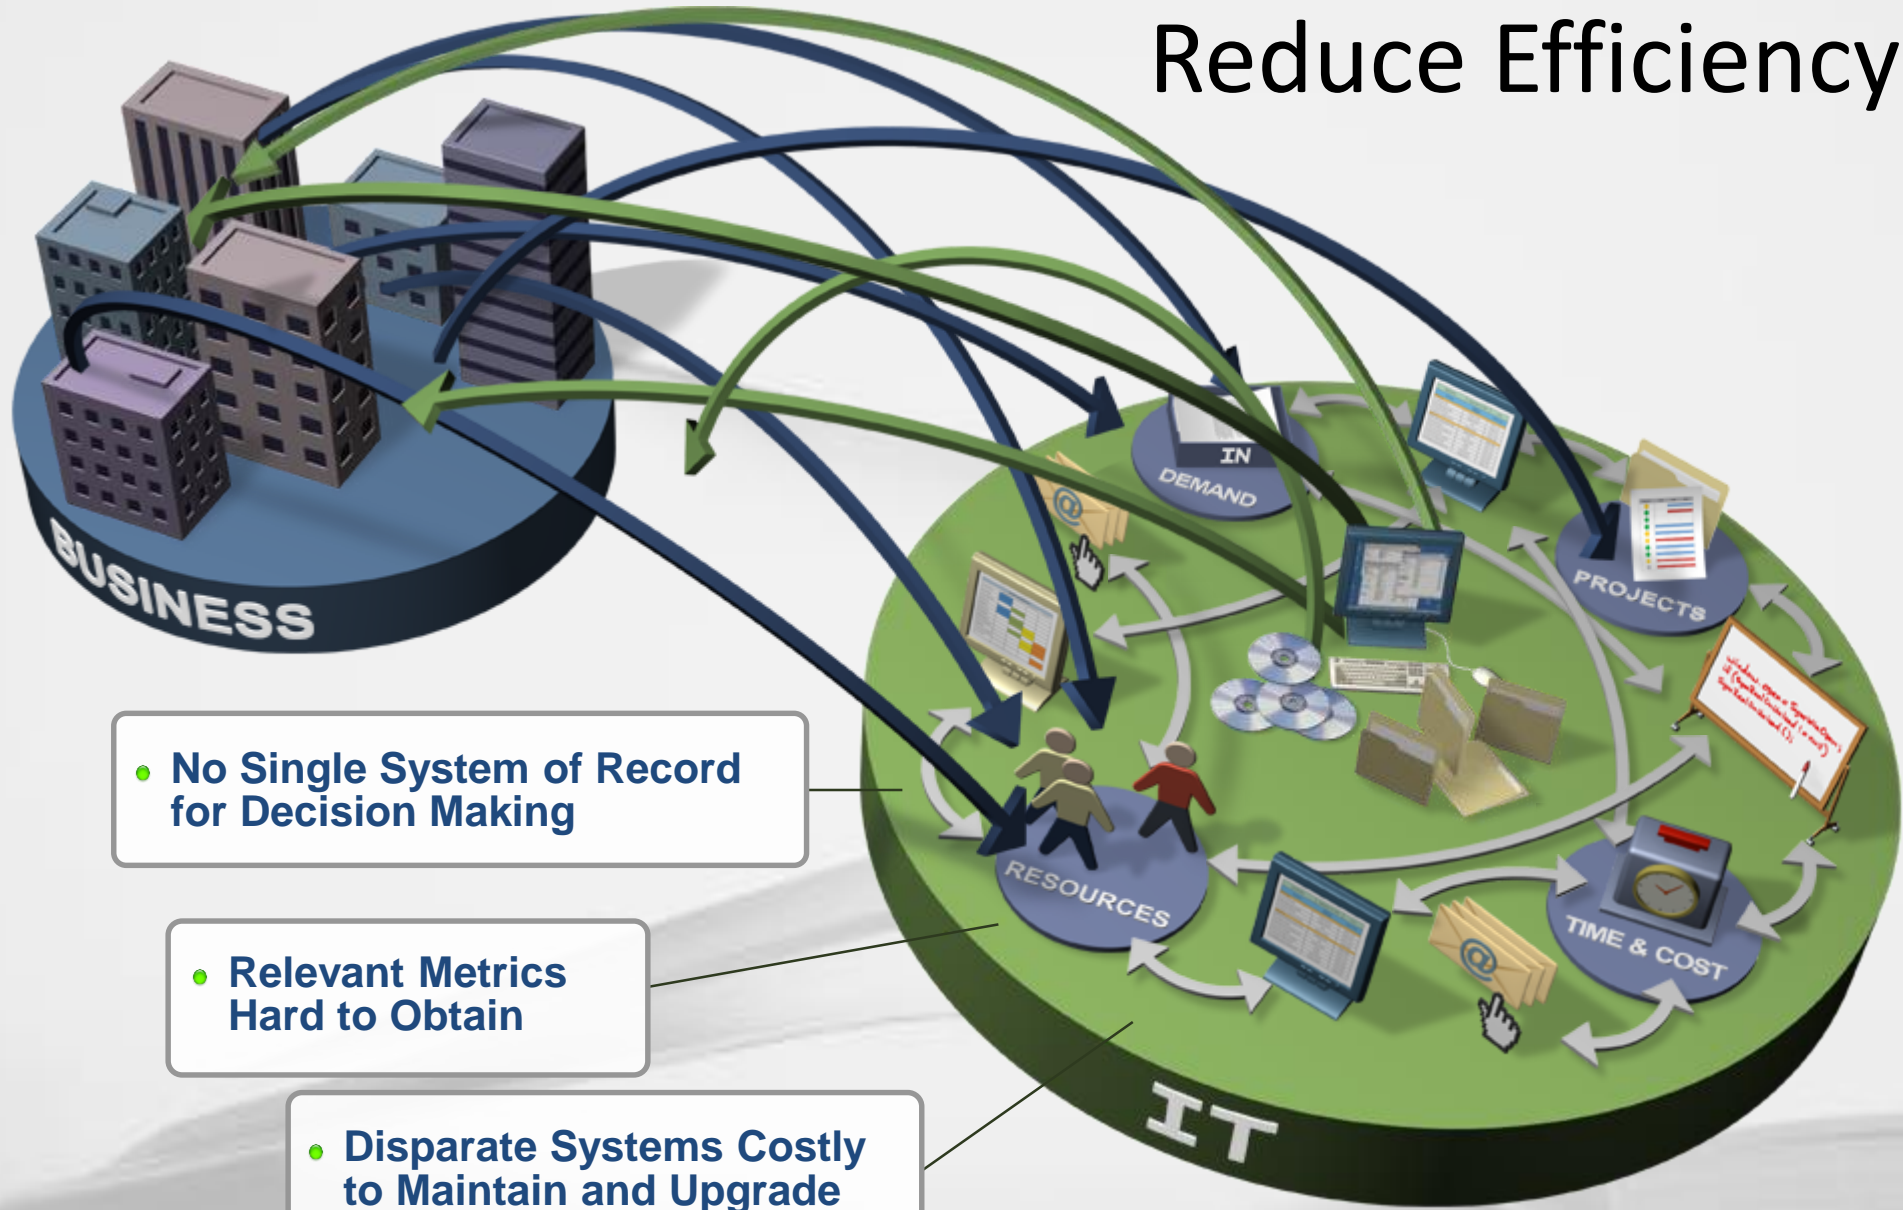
Reduce Efficiency

BUSINESS

IN DEMAND

PROJECTS

RESOURCES

TIME & COST

IT

No Single System of Record for Decision Making

Relevant Metrics Hard to Obtain

Disparate Systems Costly to Maintain and Upgrade